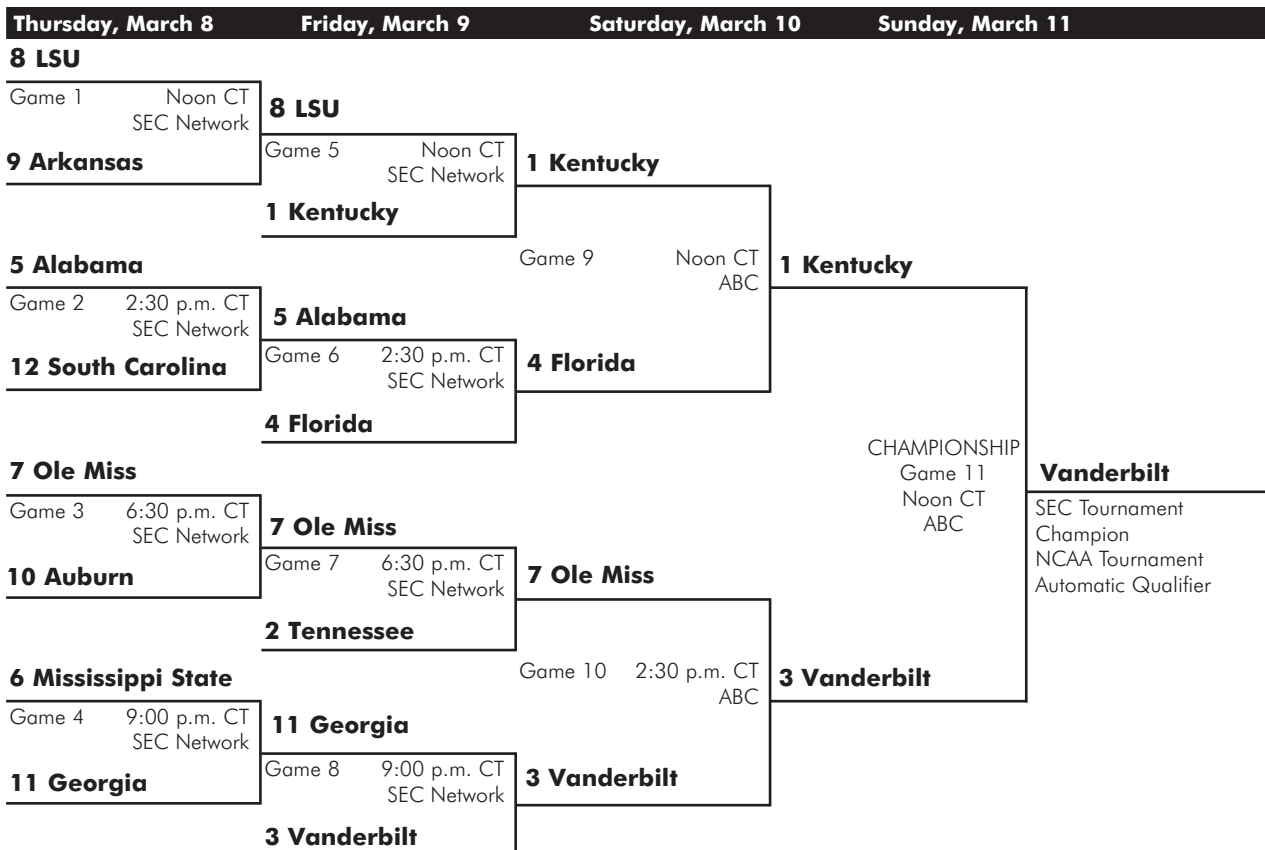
Thursday, March 8 Friday, March 9 Saturday, March 10 Sunday, March 11

8 LSU
Game 1 Noon CT SEC Network
9 Arkansas

8 LSU
Game 5 Noon CT SEC Network
1 Kentucky

1 Kentucky

5 Alabama
Game 2 2:30 p.m. CT SEC Network
12 South Carolina

Game 9 Noon CT ABC

1 Kentucky

5 Alabama
Game 6 2:30 p.m. CT SEC Network
4 Florida

4 Florida

7 Ole Miss
Game 3 6:30 p.m. CT SEC Network
10 Auburn

CHAMPIONSHIP
Game 11
Noon CT
ABC

Vanderbilt
SEC Tournament Champion
NCAA Tournament Automatic Qualifier

7 Ole Miss
Game 7 6:30 p.m. CT SEC Network
2 Tennessee

7 Ole Miss

Game 10 2:30 p.m. CT ABC

3 Vanderbilt

6 Mississippi State
Game 4 9:00 p.m. CT SEC Network
11 Georgia

11 Georgia
Game 8 9:00 p.m. CT SEC Network
3 Vanderbilt

3 Vanderbilt